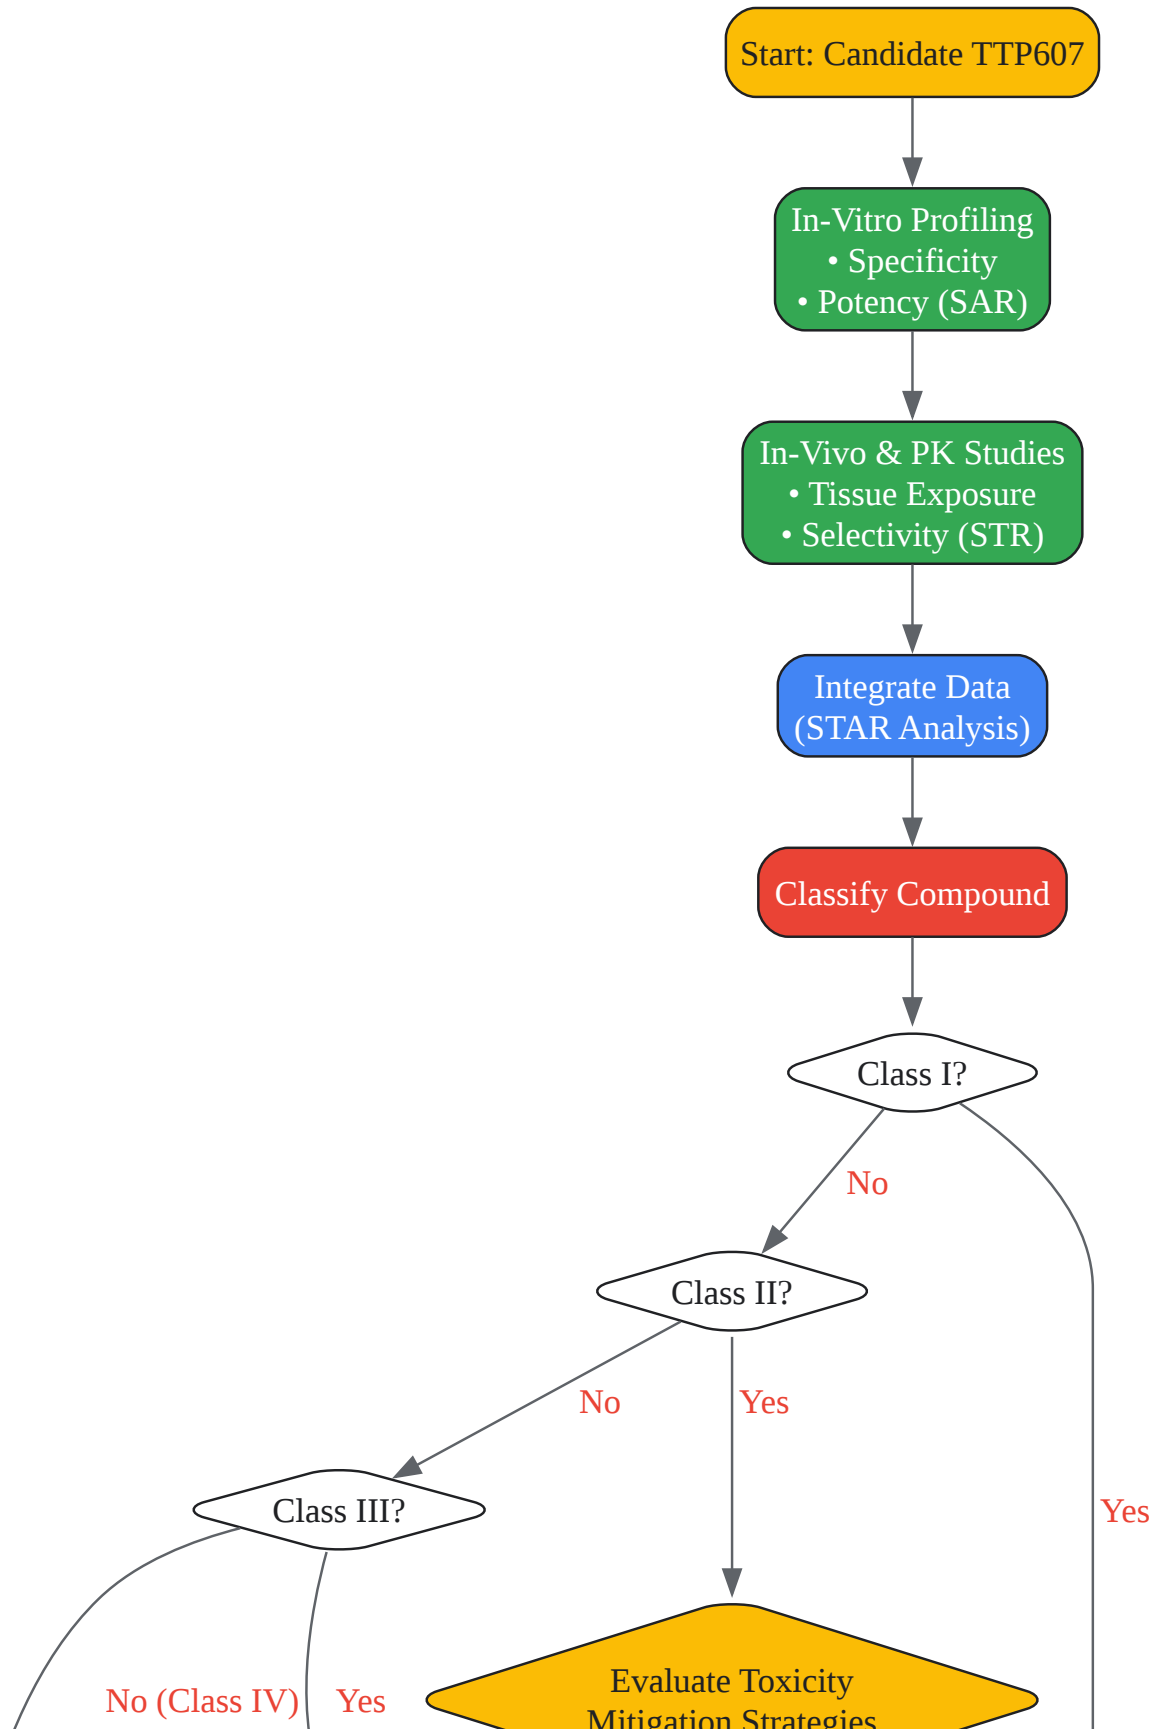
Start: Candidate TTP607

In-Vitro Profiling
• Specificity
• Potency (SAR)

In-Vivo & PK Studies
• Tissue Exposure
• Selectivity (STR)

Integrate Data
(STAR Analysis)

Classify Compound

Class I?

No

Class II?

No

Yes

Class III?

Yes

No (Class IV)

Yes

Evaluate Toxicity
Mitigation Strategies